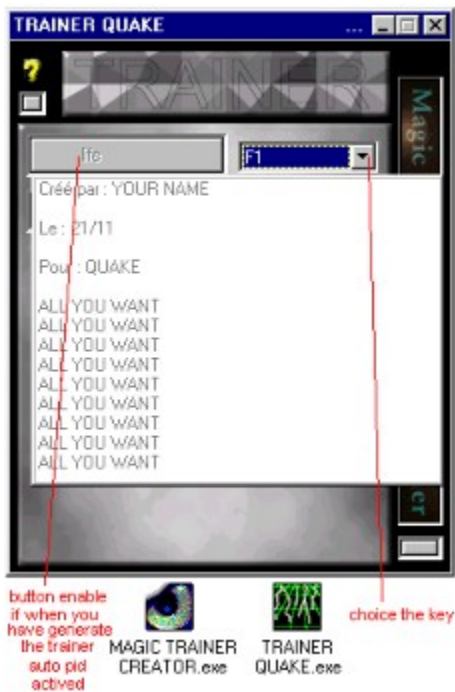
TRAINER QUAKE ...

?

TRAINER

Magic

Iffc

F1

Créé par : YOUR NAME

Le : 21/11

Pour : QUAKE

ALL YOU WANT
ALL YOU WANT
ALL YOU WANT
ALL YOU WANT
ALL YOU WANT
ALL YOU WANT
ALL YOU WANT
ALL YOU WANT
ALL YOU WANT

cr

button enable if when you have generate the trainer auto pid actived

MAGIC TRAINER CREATOR.exe

TRAINER QUAKE.exe

choice the key